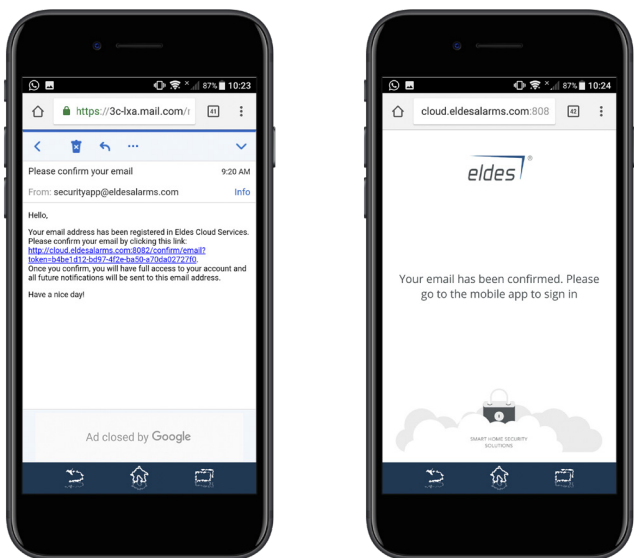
87% 10:23

https://3c-lxa.mail.com/r

41

Please confirm your email

9:20 AM

From: securityapp@eldesalarms.com

Info

Hello,

Your email address has been registered in Eldes Cloud Services. Please confirm your email by clicking this link: http://cloud.eldesalarms.com:8082/confirm/email?token=b4be1d12-bd97-4f2e-ba50-a70da02727f0. Once you confirm, you will have full access to your account and all future notifications will be sent to this email address.

Have a nice day!

Ad closed by Google

87% 10:24

cloud.eldesalarms.com:808

42

eldes

Your email has been confirmed. Please go to the mobile app to sign in

SMART HOME SECURITY SOLUTIONS